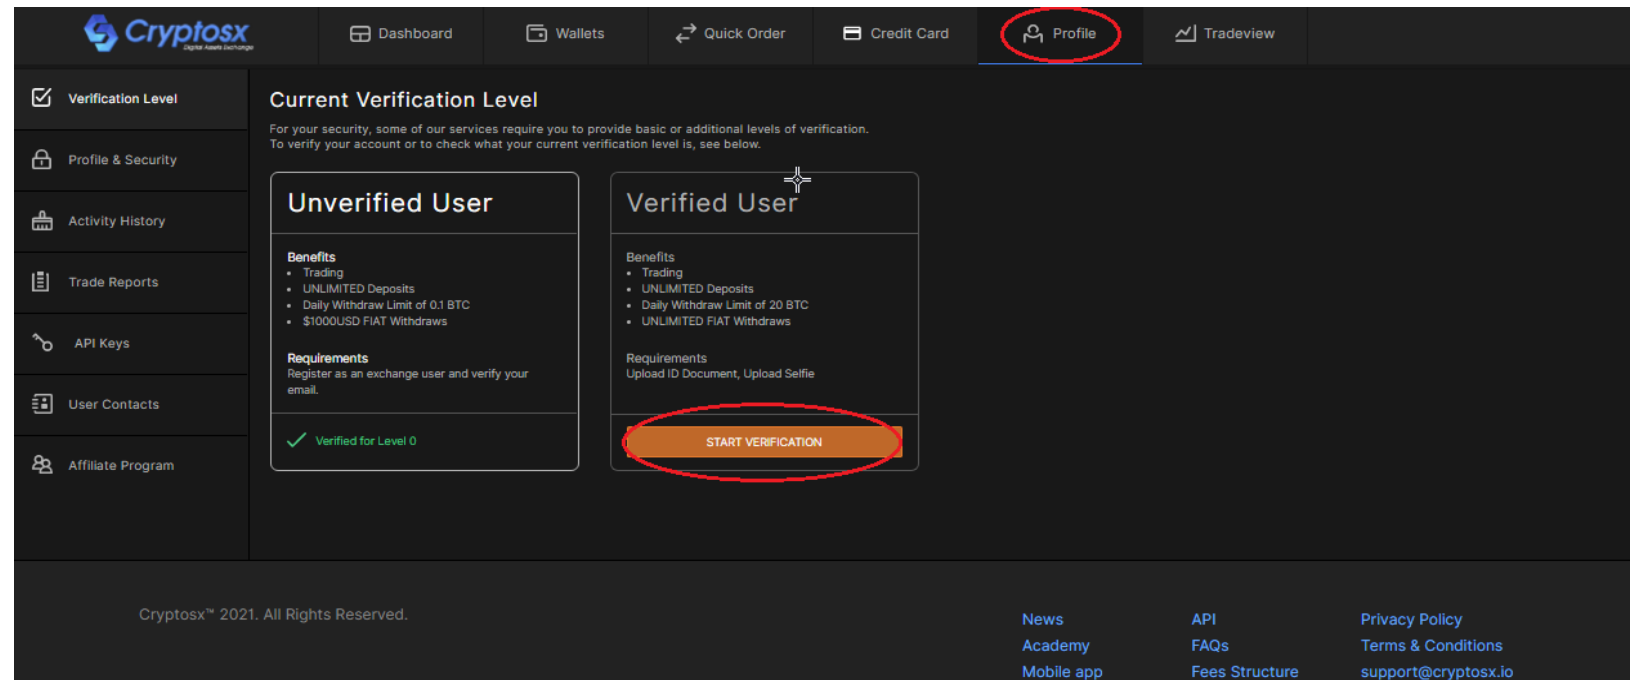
Cryptosx
Digital Assets Exchange

Dashboard
Wallets
Quick Order
Credit Card
Profile
Tradeview

Verification Level
Profile & Security
Activity History
Trade Reports
API Keys
User Contacts
Affiliate Program

Current Verification Level

For your security, some of our services require you to provide basic or additional levels of verification. To verify your account or to check what your current verification level is, see below.

Unverified User

Benefits
- Trading
- UNLIMITED Deposits
- Daily Withdraw Limit of 0.1 BTC
- $1000USD FIAT Withdraws

Requirements
Register as an exchange user and verify your email.

Verified for Level 0

Verified User

Benefits
- Trading
- UNLIMITED Deposits
- Daily Withdraw Limit of 20 BTC
- UNLIMITED FIAT Withdraws

Requirements
Upload ID Document, Upload Selfie

START VERIFICATION

Cryptosx™ 2021. All Rights Reserved.

News
Academy
Mobile app

API
FAQs
Fees Structure

Privacy Policy
Terms & Conditions
support@cryptosx.io